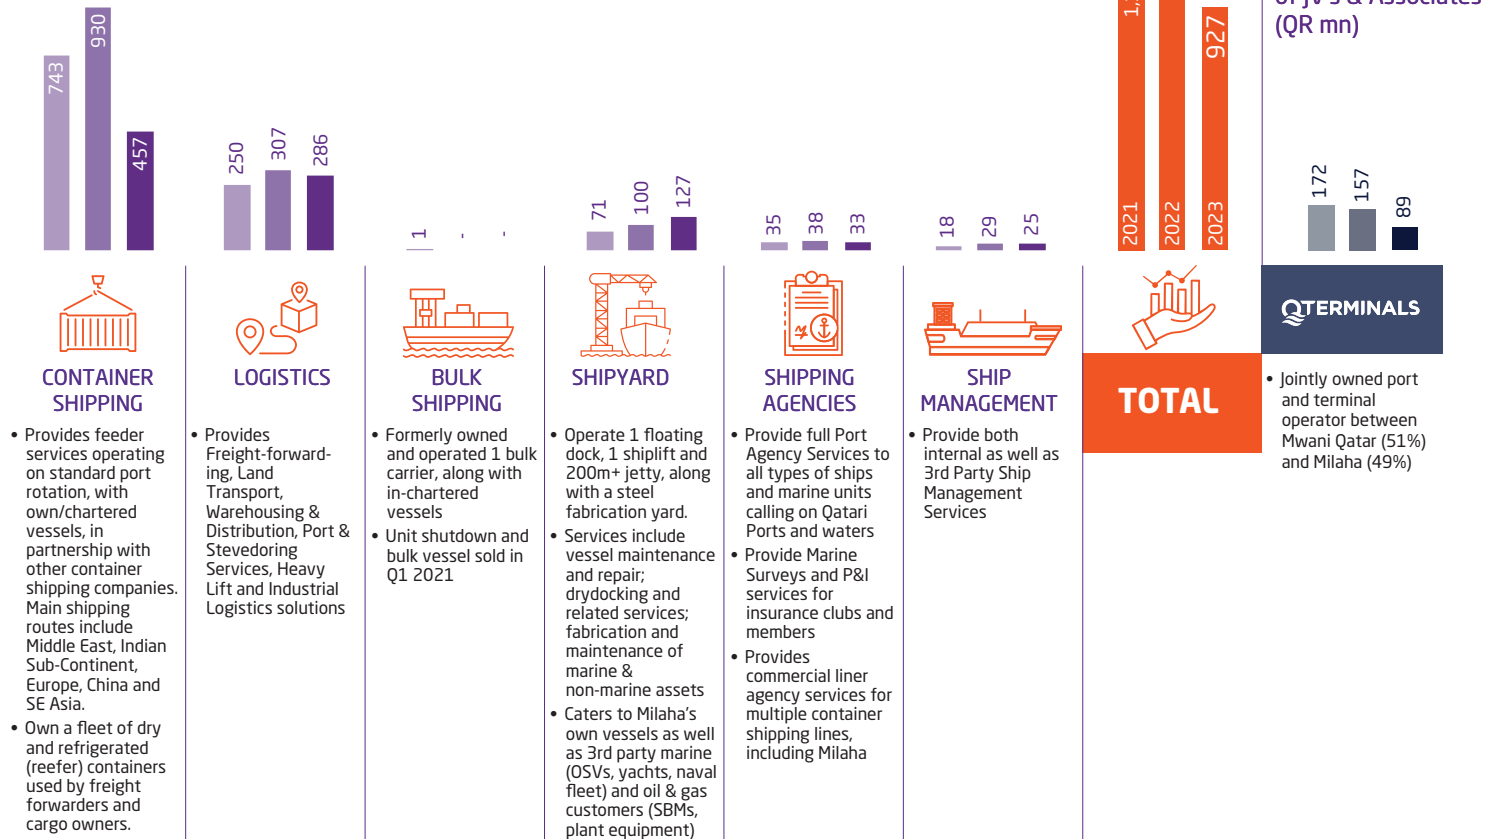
743
930
457

250
307
286

1
-
-

71
100
127

35
38
33

18
29
25

1,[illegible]
927
2021
2022
2023

of JV's & Associates
(QR mn)

172
157
89

CONTAINER SHIPPING
• Provides feeder services operating on standard port rotation, with own/chartered vessels, in partnership with other container shipping companies. Main shipping routes include Middle East, Indian Sub-Continent, Europe, China and SE Asia.
• Own a fleet of dry and refrigerated (reefer) containers used by freight forwarders and cargo owners.

LOGISTICS
• Provides Freight-forwarding, Land Transport, Warehousing & Distribution, Port & Stevedoring Services, Heavy Lift and Industrial Logistics solutions

BULK SHIPPING
• Formerly owned and operated 1 bulk carrier, along with in-chartered vessels
• Unit shutdown and bulk vessel sold in Q1 2021

SHIPYARD
• Operate 1 floating dock, 1 shiplift and 200m+ jetty, along with a steel fabrication yard.
• Services include vessel maintenance and repair; drydocking and related services; fabrication and maintenance of marine & non-marine assets
• Caters to Milaha's own vessels as well as 3rd party marine (OSVs, yachts, naval fleet) and oil & gas customers (SBMs, plant equipment)

SHIPPING AGENCIES
• Provide full Port Agency Services to all types of ships and marine units calling on Qatari Ports and waters
• Provide Marine Surveys and P&I services for insurance clubs and members
• Provides commercial liner agency services for multiple container shipping lines, including Milaha

SHIP MANAGEMENT
• Provide both internal as well as 3rd Party Ship Management Services

TOTAL

QTERMINALS
• Jointly owned port and terminal operator between Mwani Qatar (51%) and Milaha (49%)